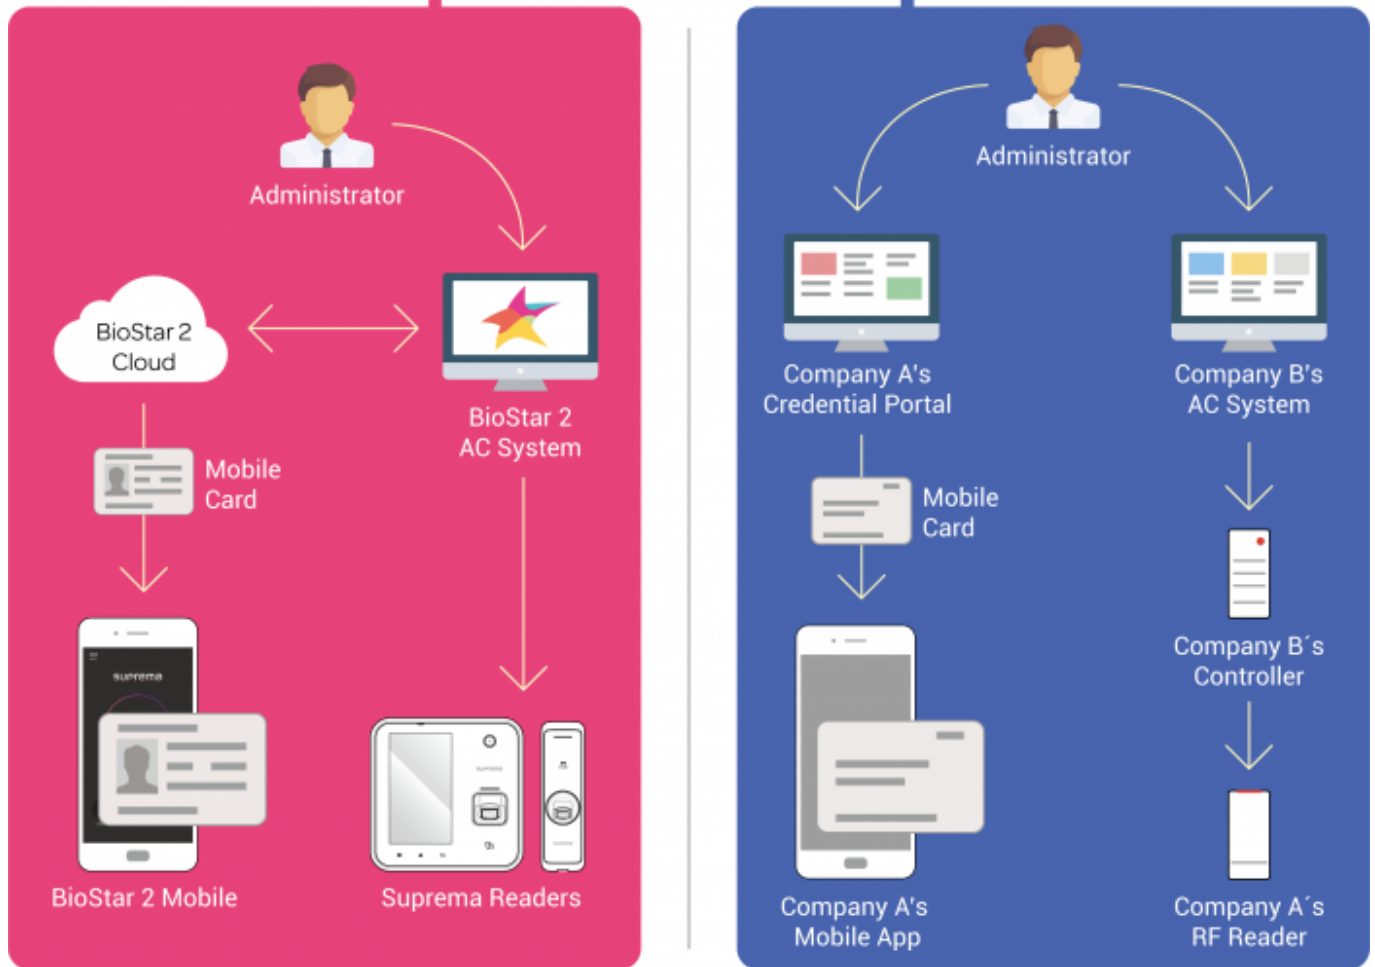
Administrator

BioStar 2 Cloud

BioStar 2 AC System

Mobile Card

suprema

BioStar 2 Mobile

Suprema Readers

Administrator

Company A's Credential Portal

Company B's AC System

Mobile Card

Company B´s Controller

Company A's Mobile App

Company A´s RF Reader